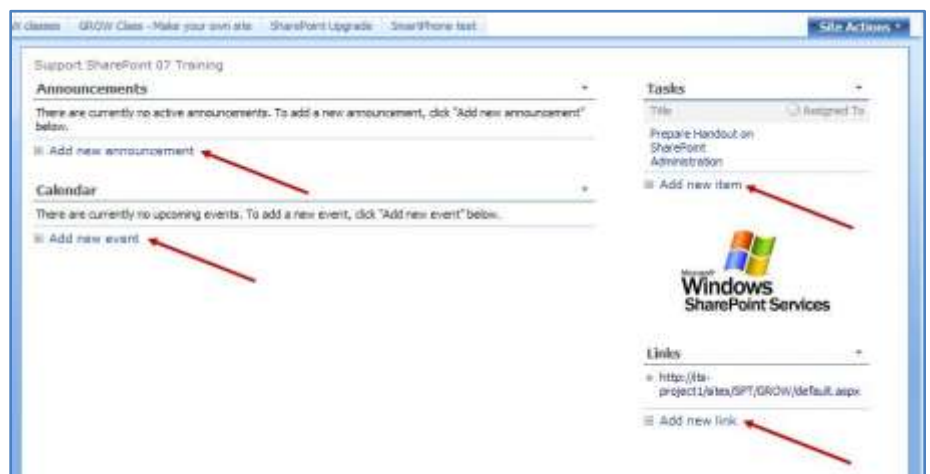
it classes GROW Class - Make your own site SharePoint Upgrade SmartPhone test

Site Actions

Support SharePoint 07 Training

Announcements

There are currently no active announcements. To add a new announcement, click "Add new announcement" below.

Add new announcement

Calendar

There are currently no upcoming events. To add a new event, click "Add new event" below.

Add new event

Tasks

Title

Assigned To

Prepare Handout on SharePoint Administration

Add new item

Microsoft Windows SharePoint Services

Links

http://its-project1/sites/SPT/GROW/default.aspx

Add new link